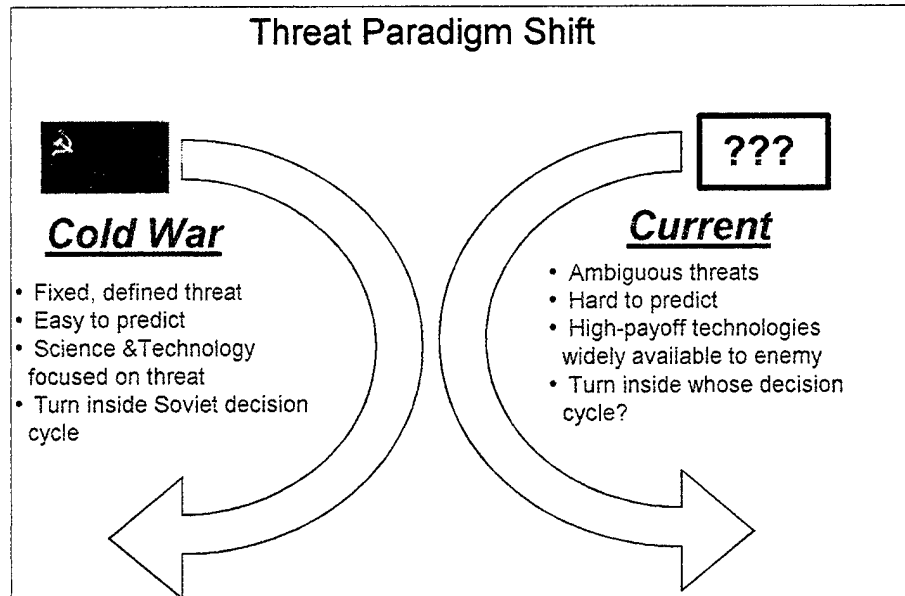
Threat Paradigm Shift

Cold War

• Fixed, defined threat
• Easy to predict
• Science &Technology focused on threat
• Turn inside Soviet decision cycle

???

Current

• Ambiguous threats
• Hard to predict
• High-payoff technologies widely available to enemy
• Turn inside whose decision cycle?